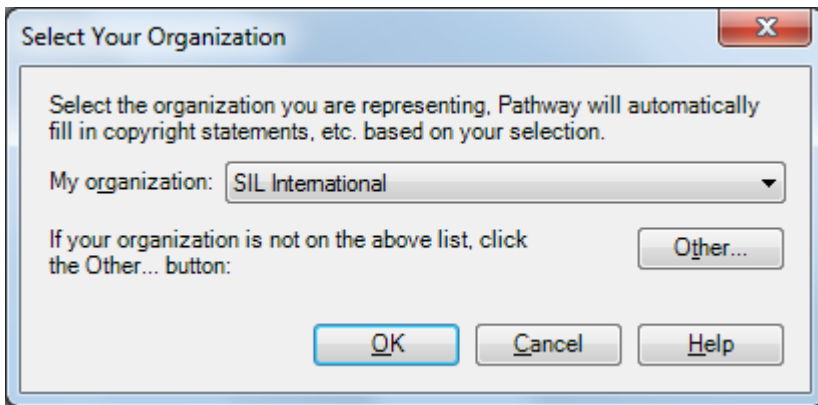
Select Your Organization

X

Select the organization you are representing, Pathway will automatically fill in copyright statements, etc. based on your selection.

My organization: SIL International

If your organization is not on the above list, click the Other... button:

Other...

OK

Cancel

Help